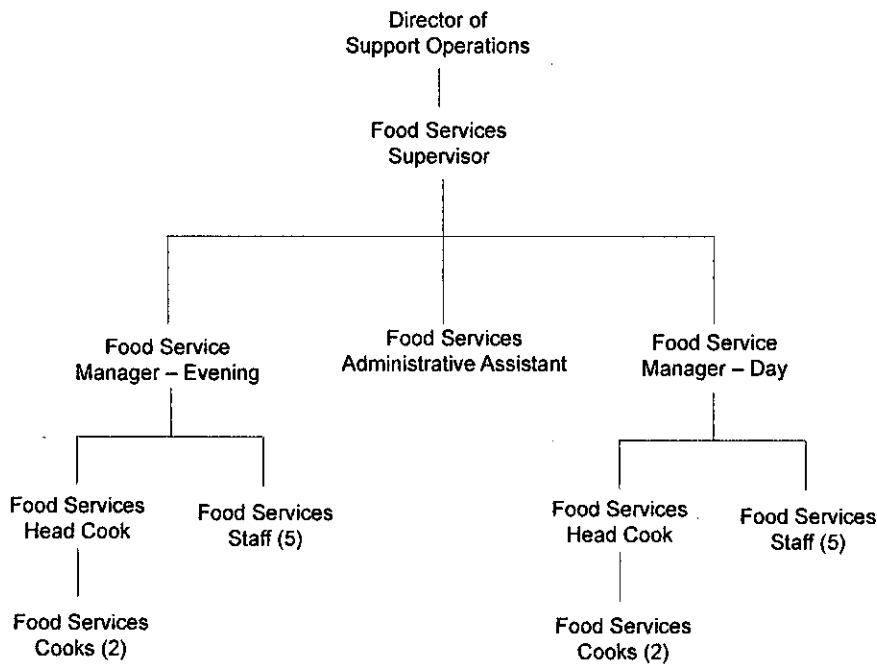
Director of Support Operations

Food Services Supervisor

Food Service Manager – Evening

Food Services Administrative Assistant

Food Service Manager – Day

Food Services Head Cook

Food Services Staff (5)

Food Services Cooks (2)

Food Services Head Cook

Food Services Staff (5)

Food Services Cooks (2)